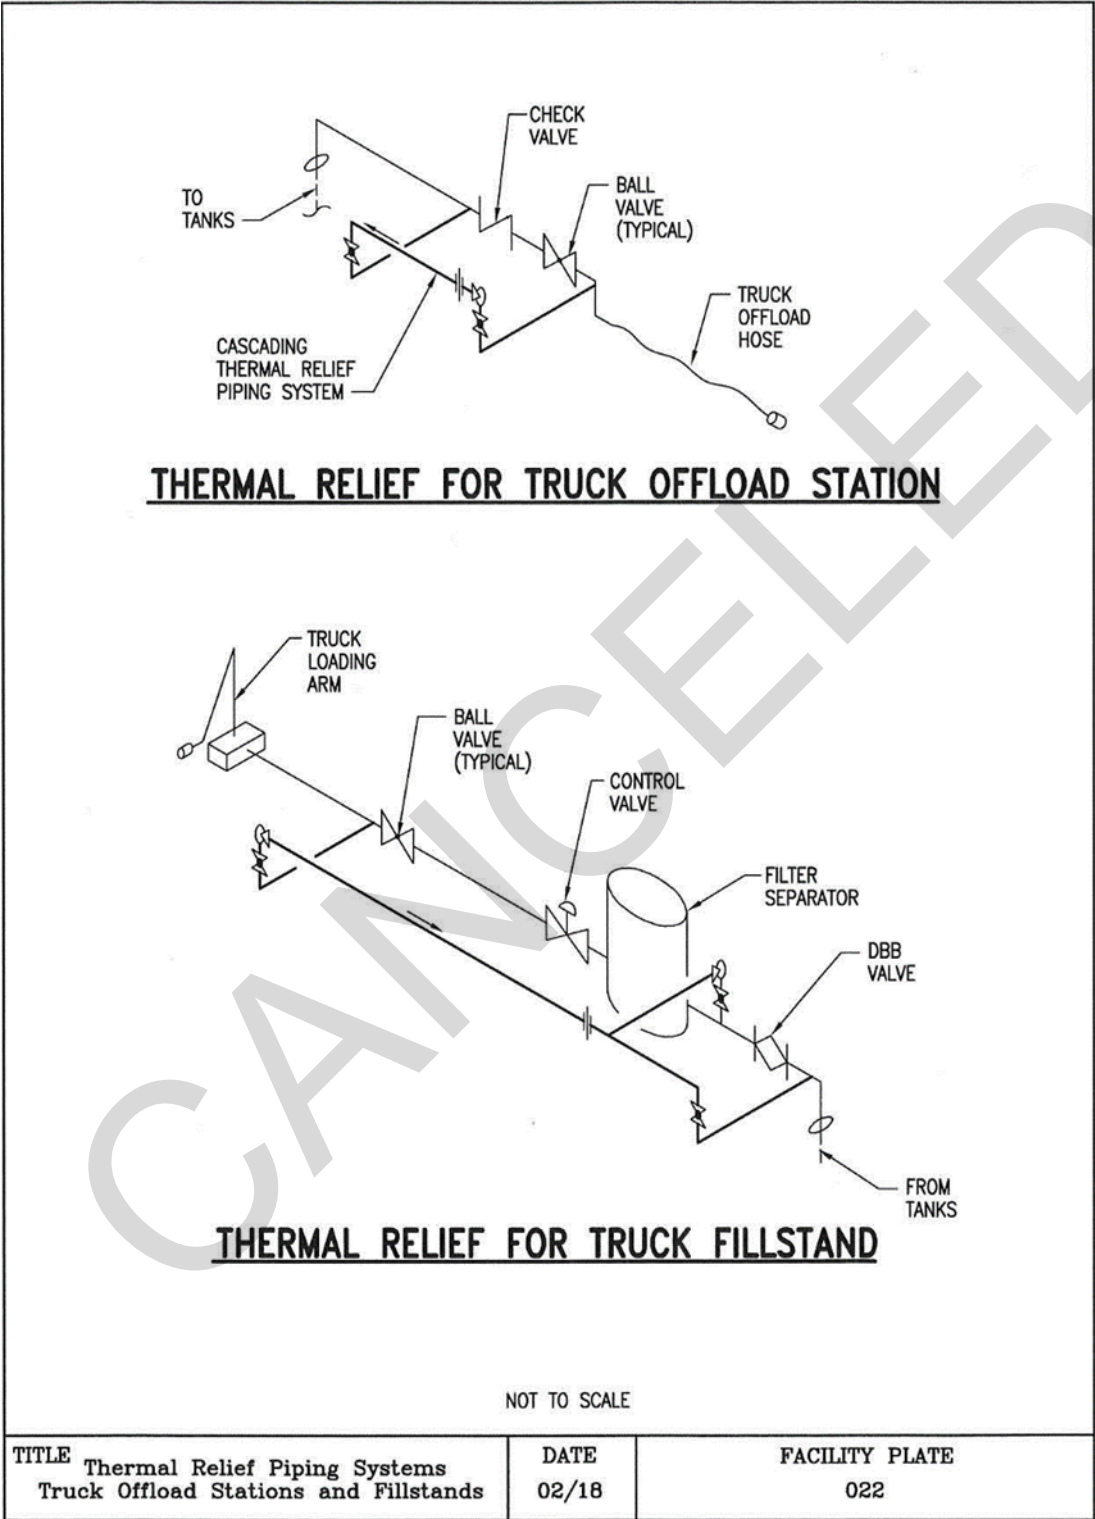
CHECK VALVE

TO TANKS

BALL VALVE (TYPICAL)

TRUCK OFFLOAD HOSE

CASCADING THERMAL RELIEF PIPING SYSTEM

THERMAL RELIEF FOR TRUCK OFFLOAD STATION

TRUCK LOADING ARM

BALL VALVE (TYPICAL)

CONTROL VALVE

FILTER SEPARATOR

DBB VALVE

FROM TANKS

THERMAL RELIEF FOR TRUCK FILLSTAND

CANCELED

NOT TO SCALE

| TITLE Thermal Relief Piping Systems Truck Offload Stations and Fillstands | DATE 02/18 | FACILITY PLATE 022 |
|---|---|---|